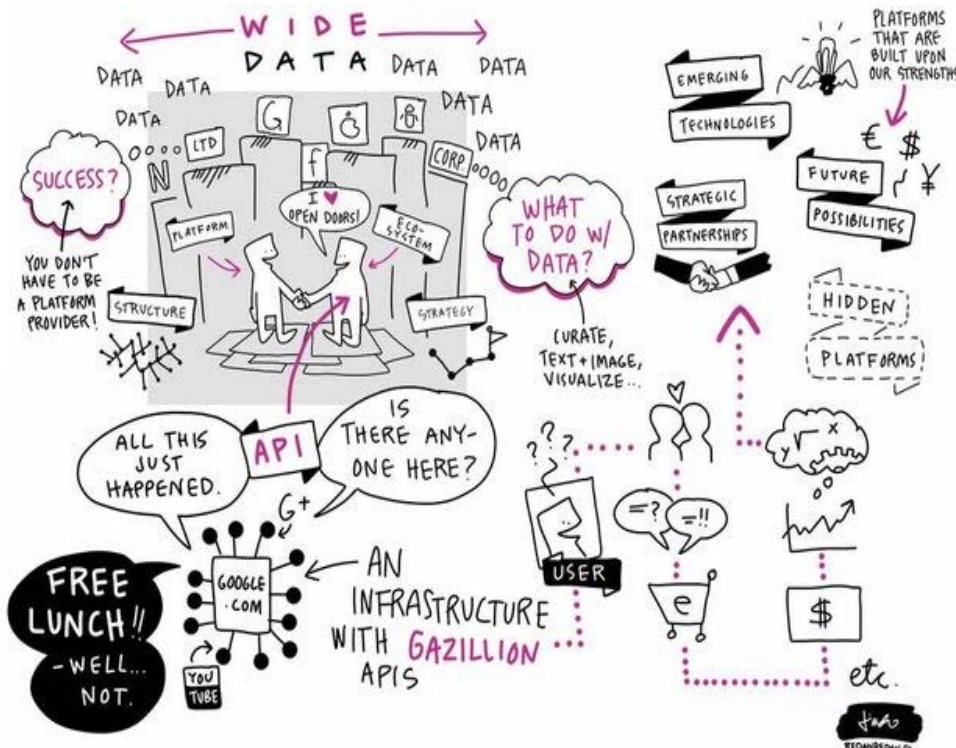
WIDE DATA

DATA DATA DATA DATA DATA DATA DATA

LTD N G f CORP

SUCCESS?

YOU DON'T HAVE TO BE A PLATFORM PROVIDER!

PLATFORM

I ♥ OPEN DOORS!

ECO-SYSTEM

STRUCTURE

STRATEGY

WHAT TO DO W/ DATA?

CURATE, TEXT+IMAGE, VISUALIZE...

EMERGING TECHNOLOGIES

PLATFORMS THAT ARE BUILT UPON OUR STRENGTHS

€ $ ¥

FUTURE POSSIBILITIES

STRATEGIC PARTNERSHIPS

HIDDEN PLATFORMS

ALL THIS JUST HAPPENED.

API

IS THERE ANY-ONE HERE?

G+

GOOGLE .COM

YOU TUBE

AN INFRASTRUCTURE WITH GAZILLION APIS

FREE LUNCH!! -WELL... NOT.

???

USER

=? =!!

e

y √ x

$

etc.

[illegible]